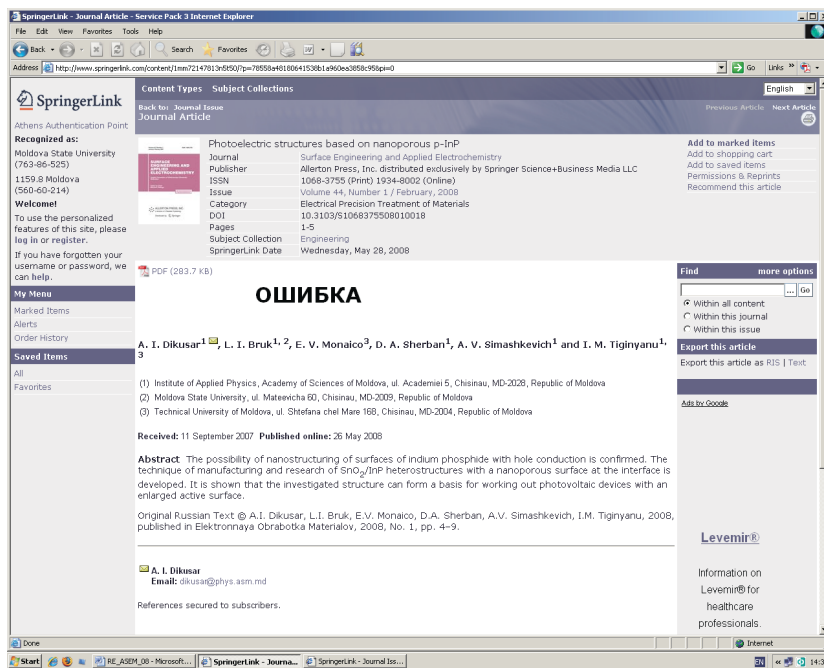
SpringerLink - Journal Article - Service Pack 3 Internet Explorer

File Edit View Favorites Tools Help

Back Search Favorites

Address http://www.springerlink.com/content/1mm72147813n5t50/?p=78558a4818064153Bb1a960ea3858c95&pi=0

Go Links

SpringerLink

Content Types Subject Collections

English

Back to: Journal Issue
Journal Article

Previous Article Next Article

Athens Authentication Point

Recognized as:
Moldova State University (763-86-525)
1159.8 Moldova (560-60-214)
Welcome!
To use the personalized features of this site, please log in or register.
If you have forgotten your username or password, we can help.

My Menu
Marked Items
Alerts
Order History

Saved Items
All
Favorites

Photoelectric structures based on nanoporous p-InP

| | |
|---|---|
| Journal | Surface Engineering and Applied Electrochemistry |
| Publisher | Allerton Press, Inc. distributed exclusively by Springer Science+Business Media LLC |
| ISSN | 1068-3755 (Print) 1934-8002 (Online) |
| Issue | Volume 44, Number 1 / February, 2008 |
| Category | Electrical Precision Treatment of Materials |
| DOI | 10.3103/S1068375508010018 |
| Pages | 1-5 |
| Subject Collection | Engineering |
| SpringerLink Date | Wednesday, May 28, 2008 |

Add to marked items
Add to shopping cart
Add to saved items
Permissions & Reprints
Recommend this article

PDF (283.7 KB)

ОШИБКА

A. I. Dikusar$^1$, L. I. Bruk$^{1, 2}$, E. V. Monaico$^3$, D. A. Sherban$^1$, A. V. Simashkevich$^1$ and I. M. Tiginyanu$^{1, 3}$

(1) Institute of Applied Physics, Academy of Sciences of Moldova, ul. Academiei 5, Chisinau, MD-2028, Republic of Moldova
(2) Moldova State University, ul. Mateevicha 60, Chisinau, MD-2009, Republic of Moldova
(3) Technical University of Moldova, ul. Shtefana chel Mare 168, Chisinau, MD-2004, Republic of Moldova

Received: 11 September 2007 Published online: 26 May 2008

Abstract The possibility of nanostructuring of surfaces of indium phosphide with hole conduction is confirmed. The technique of manufacturing and research of $SnO_2$/InP heterostructures with a nanoporous surface at the interface is developed. It is shown that the investigated structure can form a basis for working out photovoltaic devices with an enlarged active surface.

Original Russian Text © A.I. Dikusar, L.I. Bruk, E.V. Monaico, D.A. Sherban, A.V. Simashkevich, I.M. Tiginyanu, 2008, published in Elektronnaya Obrabotka Materialov, 2008, No. 1, pp. 4–9.

A. I. Dikusar
Email: dikusar@phys.asm.md

References secured to subscribers.

Find more options
... Go
Within all content
Within this journal
Within this issue

Export this article
Export this article as RIS | Text

Ads by Google

Levemir®

Information on Levemir® for healthcare professionals.

Done
Internet

Start RE_ASEM_08 - Microsoft... SpringerLink - Journa... SpringerLink - Journal Iss... EN 14:3